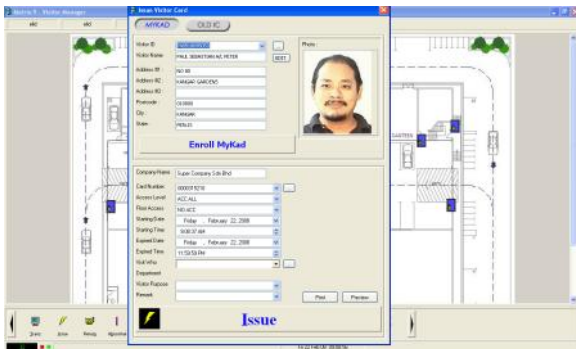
Issue Visitor Card

MYKAD
OLD IC

Visitor ID
Visitor Name
PAUL SEBASTIAN A/L PETER
EDIT
Address #1
NO 88
Address #2
KANGAR GARDENS
Address #3
Postcode
01000
City
KANGAR
State
PERLIS
Photo
Enroll MyKad

Company Name
Super Company Sdn Bhd
Card Number
000019210
Access Level
ACC ALL
Floor Access
NO ACC
Starting Date
Friday , February 22, 2008
Starting Time
9:00:37 AM
Expired Date
Friday , February 22, 2008
Expired Time
11:59:59 PM
Visit Info
Department
Visitor Purpose
Remark
Print
Preview

Issue

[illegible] - Visitor Manager